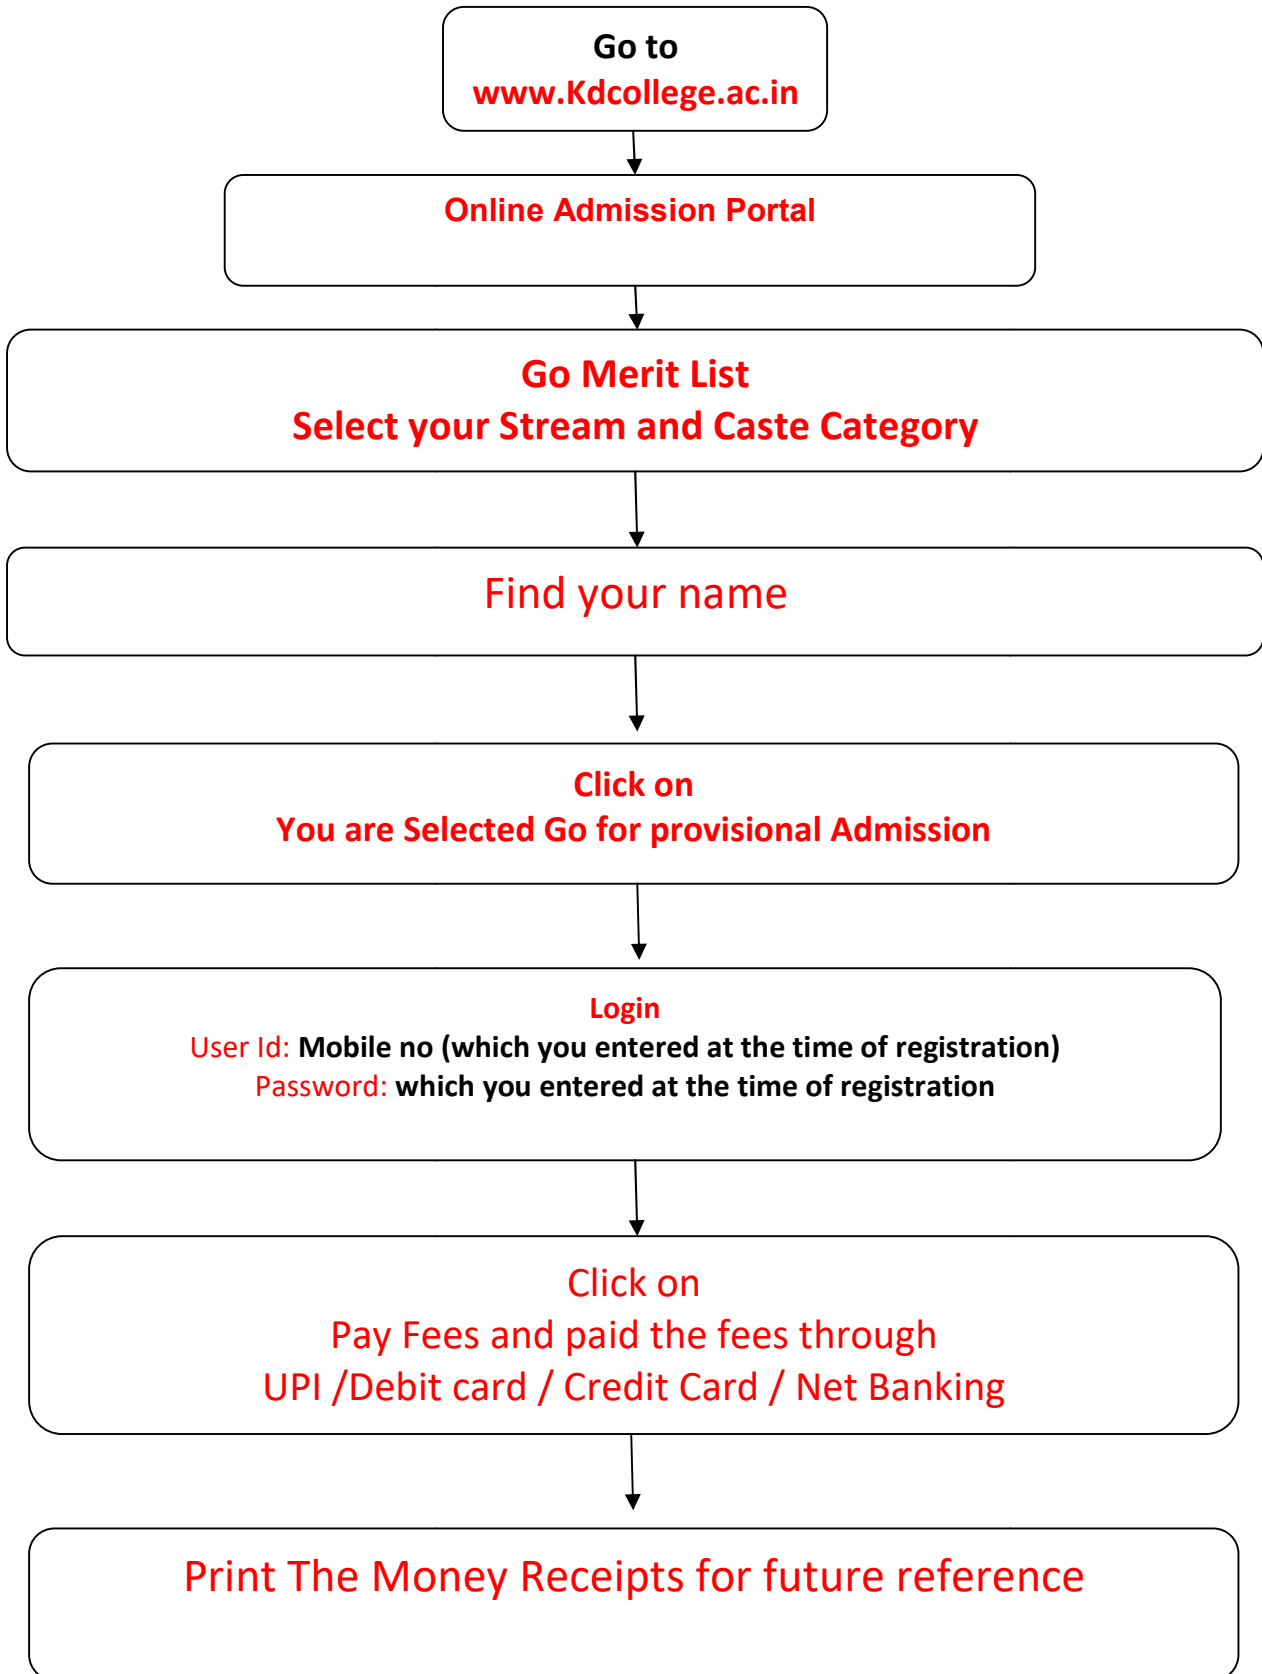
Go to
www.Kdcollege.ac.in

Online Admission Portal

Go Merit List
Select your Stream and Caste Category

Find your name

Click on
You are Selected Go for provisional Admission

Login
User Id: Mobile no (which you entered at the time of registration)
Password: which you entered at the time of registration

Click on
Pay Fees and paid the fees through
UPI /Debit card / Credit Card / Net Banking

Print The Money Receipts for future reference